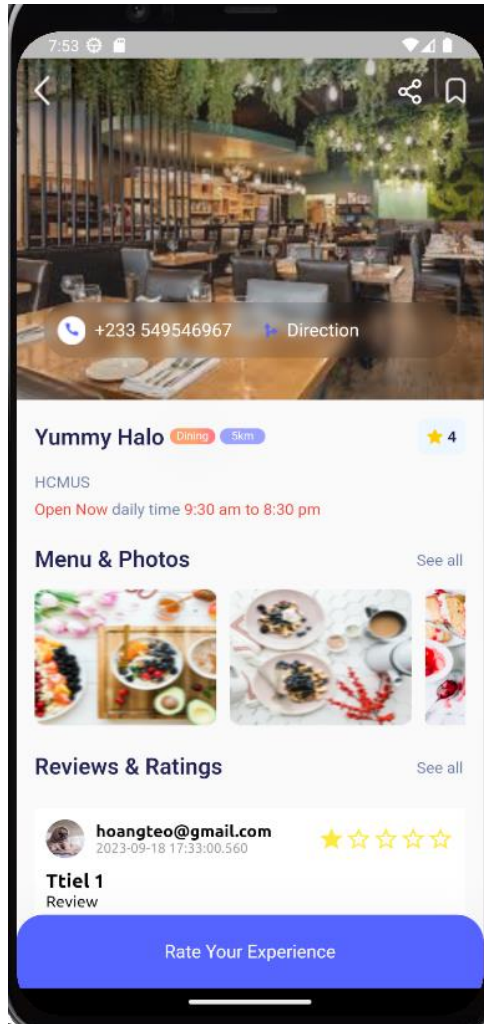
7:53

+233 549546967
Direction

Yummy Halo Dining 5km
4

HCMUS
Open Now daily time 9:30 am to 8:30 pm

Menu & Photos
See all

Reviews & Ratings
See all

hoangteo@gmail.com
2023-09-18 17:33:00.560

Ttiel 1
Review

Rate Your Experience